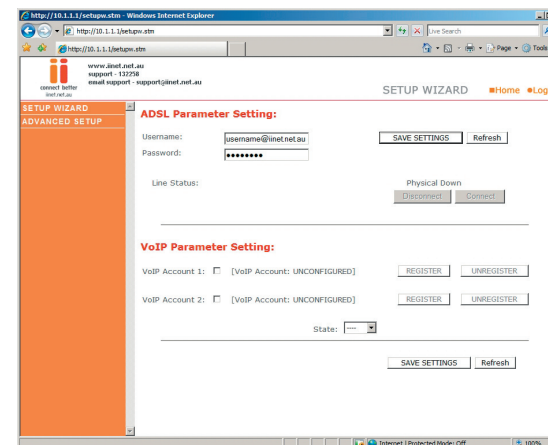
http://10.1.1.1/setupw.stm - Windows Internet Explorer

http://10.1.1.1/setupw.stm

Live Search

http://10.1.1.1/setupw.stm

Page Tools

connect better
iinet.net.au

www.iinet.net.au
support - 132258
email support - support@iinet.net.au

SETUP WIZARD ■Home ●Log

SETUP WIZARD
ADVANCED SETUP

ADSL Parameter Setting:

Username: username@iinet.net.au SAVE SETTINGS Refresh
Password: ●●●●●●●●

Line Status: Physical Down
Disconnect Connect

VoIP Parameter Setting:

VoIP Account 1: [VoIP Account: UNCONFIGURED] REGISTER UNREGISTER

VoIP Account 2: [VoIP Account: UNCONFIGURED] REGISTER UNREGISTER

State: ----

SAVE SETTINGS Refresh

Internet | Protected Mode: Off 100%